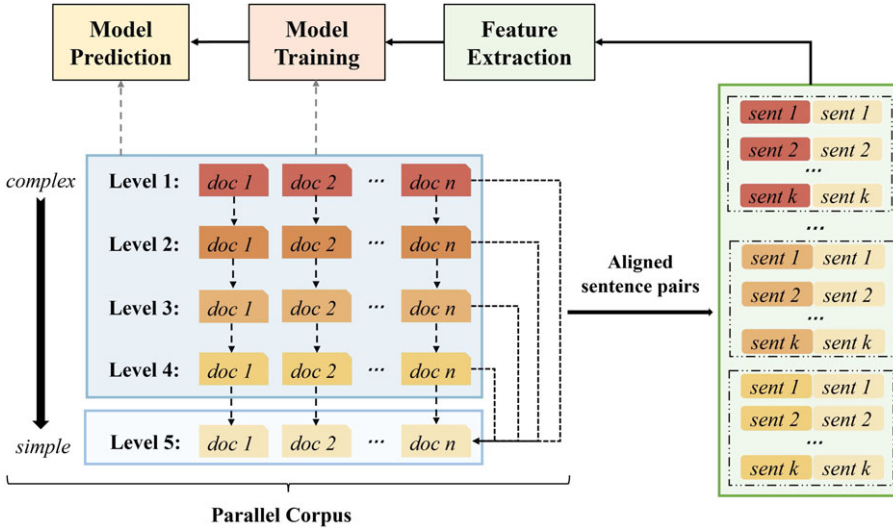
Model Prediction

Model Training

Feature Extraction

complex

simple

Level 1: doc 1 doc 2 ··· doc n

Level 2: doc 1 doc 2 ··· doc n

Level 3: doc 1 doc 2 ··· doc n

Level 4: doc 1 doc 2 ··· doc n

Level 5: doc 1 doc 2 ··· doc n

Parallel Corpus

Aligned sentence pairs

sent 1 sent 1
sent 2 sent 2
···
sent k sent k

···

sent 1 sent 1
sent 2 sent 2
···
sent k sent k

sent 1 sent 1
sent 2 sent 2
···
sent k sent k